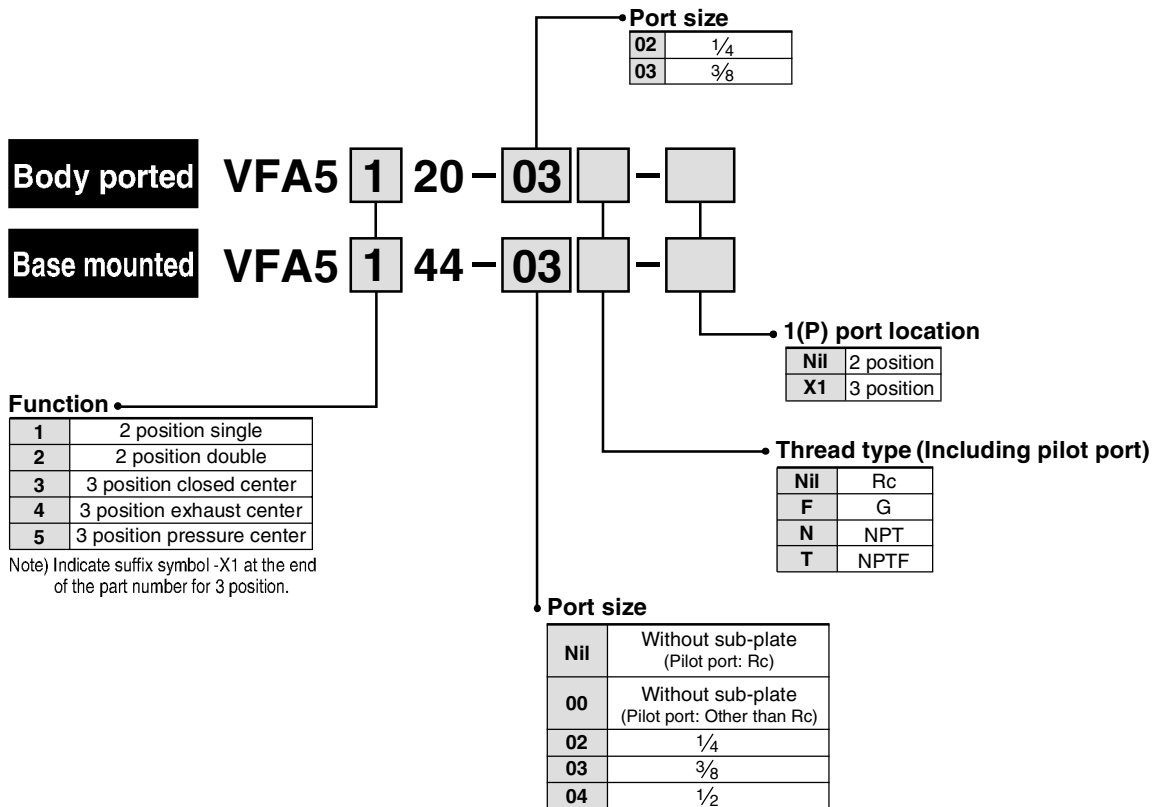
Port size

| 02 | $\frac{1}{4}$ |
|---|---|
| 03 | $\frac{3}{8}$ |

Body ported VFA5 1 20 – 03 –

Base mounted VFA5 1 44 – 03 –

1(P) port location

| Nil | 2 position |
|---|---|
| X1 | 3 position |

Function

| 1 | 2 position single |
|---|---|
| 2 | 2 position double |
| 3 | 3 position closed center |
| 4 | 3 position exhaust center |
| 5 | 3 position pressure center |

Note) Indicate suffix symbol -X1 at the end of the part number for 3 position.

Thread type (Including pilot port)

| Nil | Rc |
|---|---|
| F | G |
| N | NPT |
| T | NPTF |

Port size

| Nil | Without sub-plate (Pilot port: Rc) |
|---|---|
| 00 | Without sub-plate (Pilot port: Other than Rc) |
| 02 | $\frac{1}{4}$ |
| 03 | $\frac{3}{8}$ |
| 04 | $\frac{1}{2}$ |